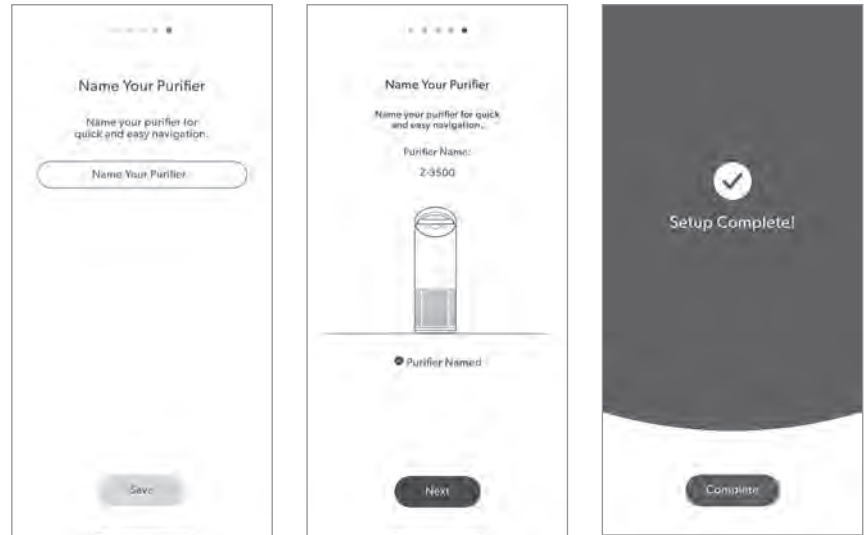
Name Your Purifier

Name your purifier for quick and easy navigation.

Name Your Purifier

Save

Name Your Purifier

Name your purifier for quick and easy navigation.

Purifier Name:

Z-3500

Purifier Named

Next

Setup Complete!

Complete